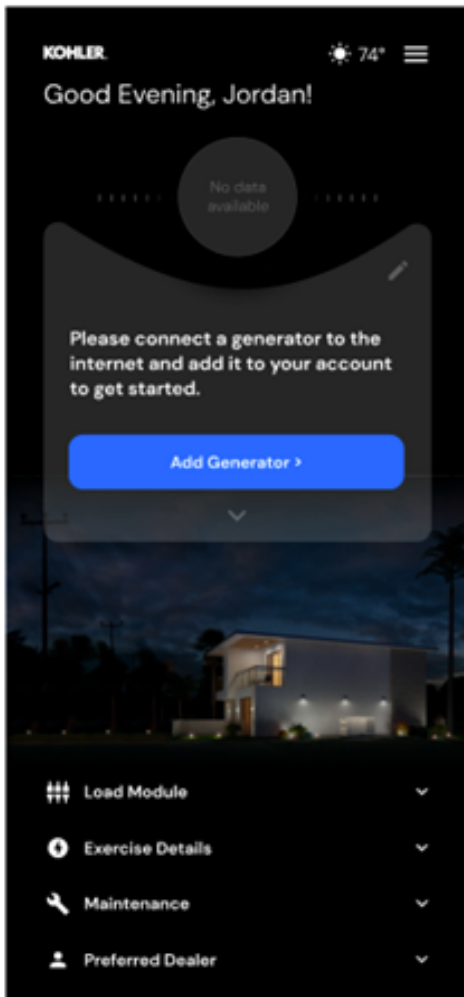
KOHLER.

74°

Good Evening, Jordan!

No data available

Please connect a generator to the internet and add it to your account to get started.

Add Generator >

Load Module

Exercise Details

Maintenance

Preferred Dealer